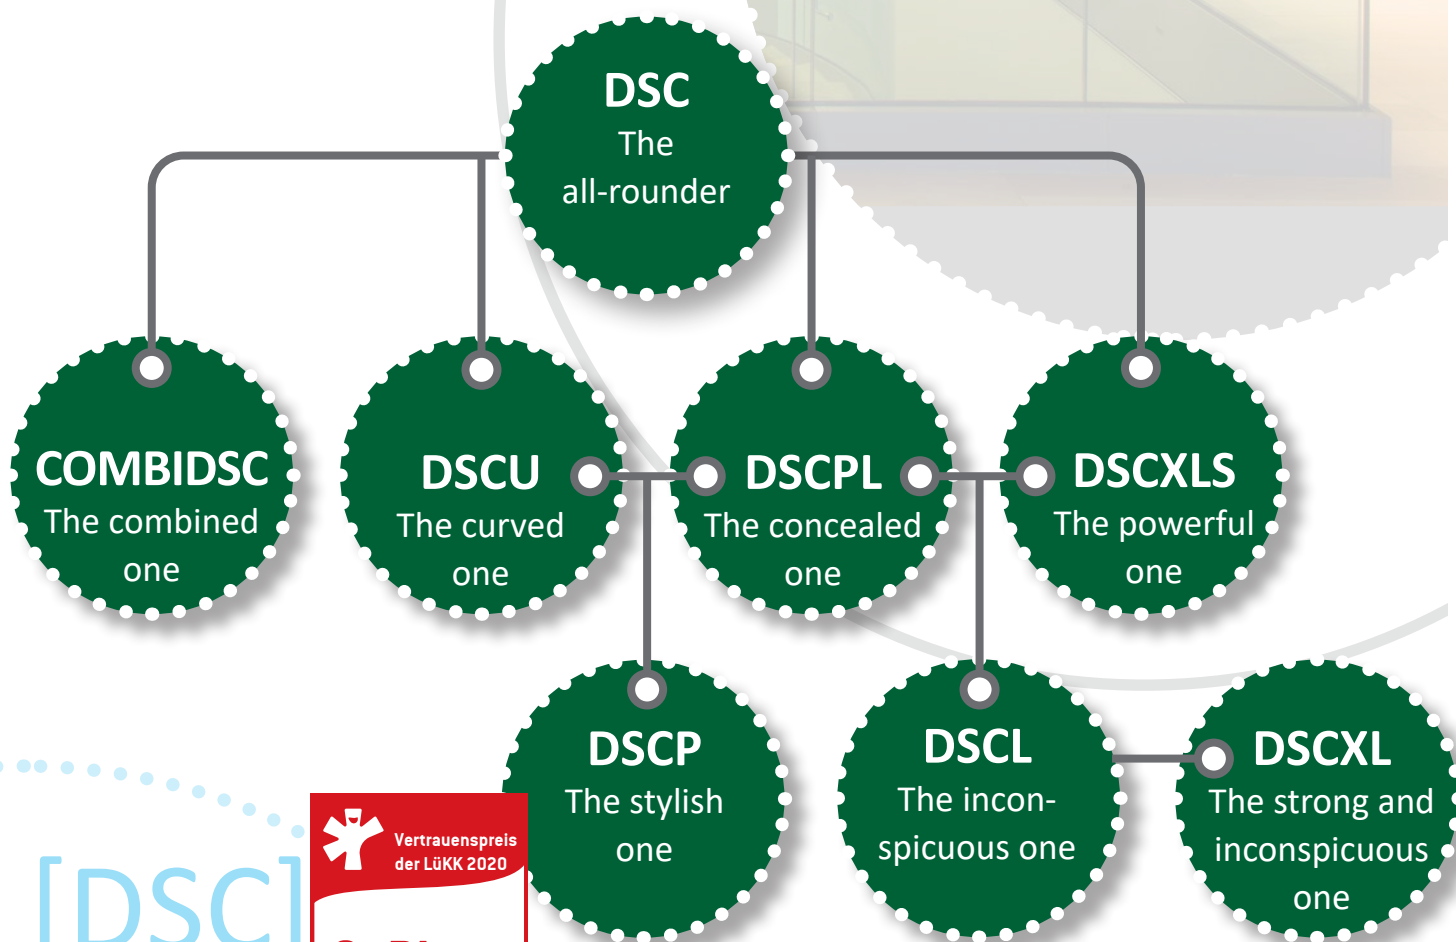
DSC
The all-rounder

COMBIDSC
The combined one

DSCU
The curved one

DSCPL
The concealed one

DSCXLS
The powerful one

DSCP
The stylish one

DSCL
The inconspicuous one

DSCXL
The strong and inconspicuous one

[DSC]

Vertrauenspreis der LüKK 2020

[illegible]